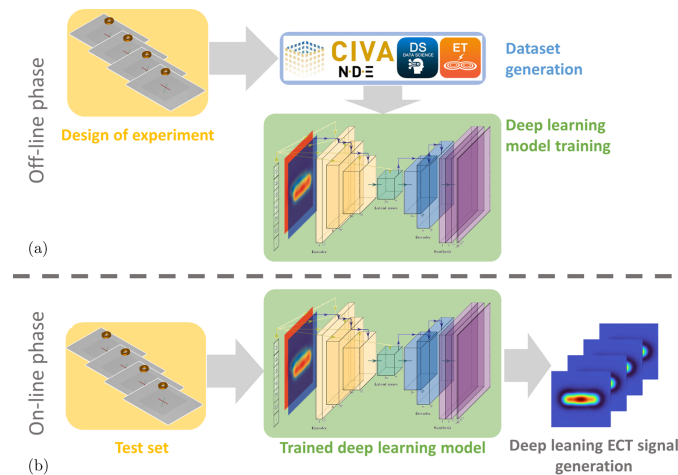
Off-line phase

CIVA NDE

DS DATA SCIENCE

ET

Dataset generation

Design of experiment

Deep learning model training

Latent space

Encoder

Decoder

Feedback

(a)

On-line phase

Test set

Trained deep learning model

Deep leaning ECT signal generation

(b)